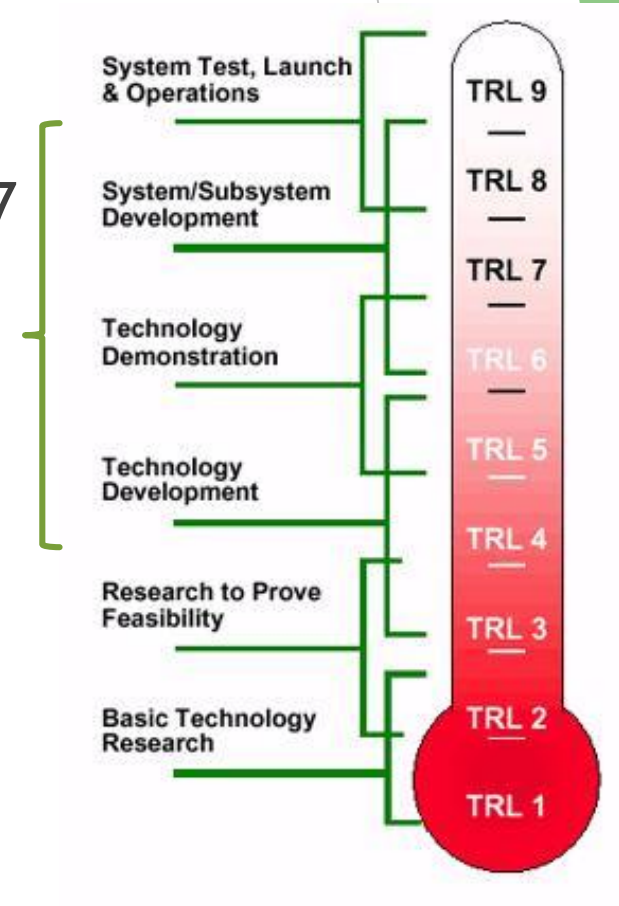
7

System Test, Launch & Operations

System/Subsystem Development

Technology Demonstration

Technology Development

Research to Prove Feasibility

Basic Technology Research

TRL 9

TRL 8

TRL 7

TRL 6

TRL 5

TRL 4

TRL 3

TRL 2

TRL 1